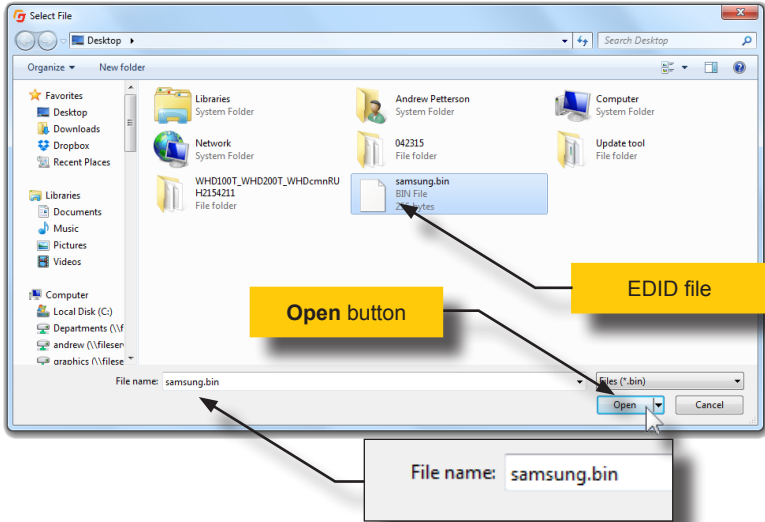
Select File

Desktop ▸

Search Desktop

Organize ▾ New folder

Favorites
Desktop
Downloads
Dropbox
Recent Places

Libraries
Documents
Music
Pictures
Videos

Computer
Local Disk (C:)
Departments (\\f
andrew (\\fileser
graphics (\\filese

Libraries
System Folder

Andrew Petterson
System Folder

Computer
System Folder

Network
System Folder

042315
File folder

Update tool
File folder

WHD100T_WHD200T_WHDcmnRUH2154211
File folder

samsung.bin
BIN File
2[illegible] bytes

EDID file

Open button

File name: samsung.bin

Files (*.bin)

Open

Cancel

File name: samsung.bin